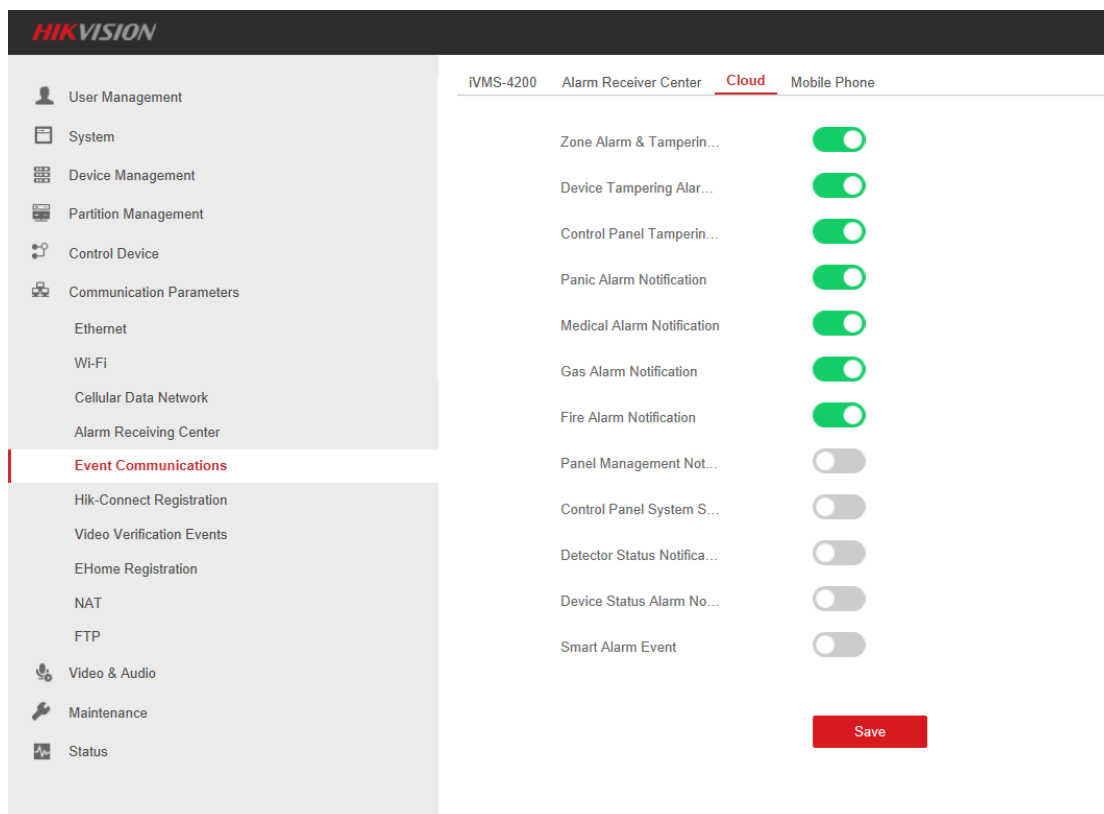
HIKVISION

User Management
System
Device Management
Partition Management
Control Device
Communication Parameters
Ethernet
Wi-Fi
Cellular Data Network
Alarm Receiving Center
Event Communications
Hik-Connect Registration
Video Verification Events
EHome Registration
NAT
FTP
Video & Audio
Maintenance
Status

iVMS-4200 Alarm Receiver Center Cloud Mobile Phone

Zone Alarm & Tamperin...
Device Tampering Alar...
Control Panel Tamperin...
Panic Alarm Notification
Medical Alarm Notification
Gas Alarm Notification
Fire Alarm Notification
Panel Management Not...
Control Panel System S...
Detector Status Notifica...
Device Status Alarm No...
Smart Alarm Event

Save